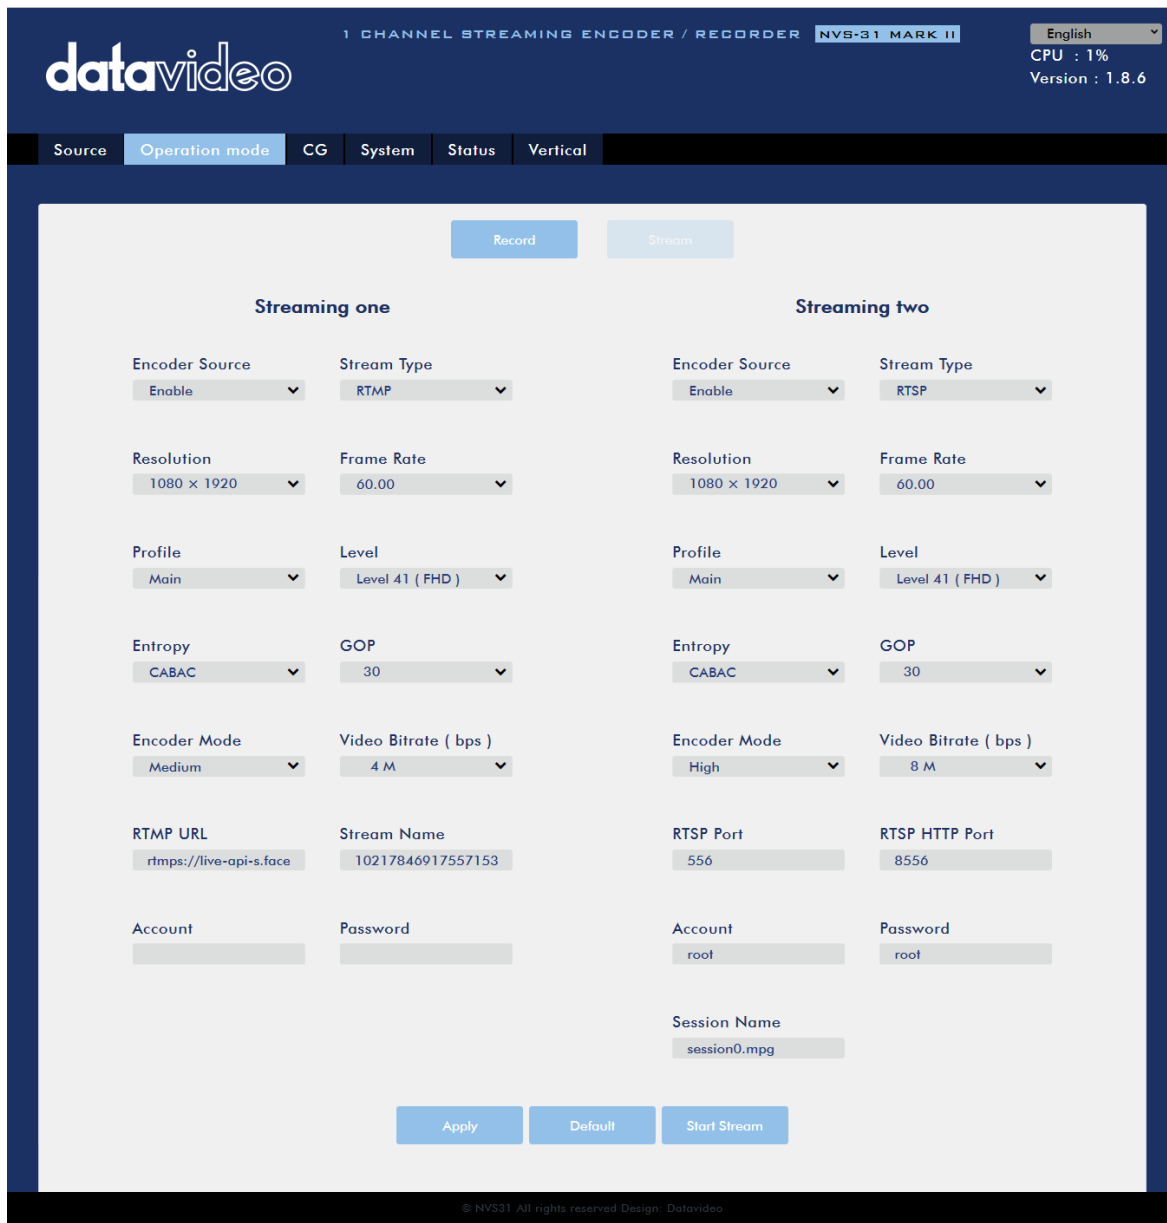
datavideo

1 CHANNEL STREAMING ENCODER / RECORDER NVS-31 MARK II

English
CPU : 1%
Version : 1.8.6

Source | Operation mode | CG | System | Status | Vertical

Record Stream

Streaming one

Encoder Source
Enable

Stream Type
RTMP

Resolution
1080 x 1920

Frame Rate
60.00

Profile
Main

Level
Level 41 ( FHD )

Entropy
CABAC

GOP
30

Encoder Mode
Medium

Video Bitrate ( bps )
4 M

RTMP URL
rtmps://live-api-s.face

Stream Name
10217846917557153

Account

Password

Streaming two

Encoder Source
Enable

Stream Type
RTSP

Resolution
1080 x 1920

Frame Rate
60.00

Profile
Main

Level
Level 41 ( FHD )

Entropy
CABAC

GOP
30

Encoder Mode
High

Video Bitrate ( bps )
8 M

RTSP Port
556

RTSP HTTP Port
8556

Account
root

Password
root

Session Name
session0.mpg

Apply Default Start Stream

© NVS31 All rights reserved Design: Datavideo